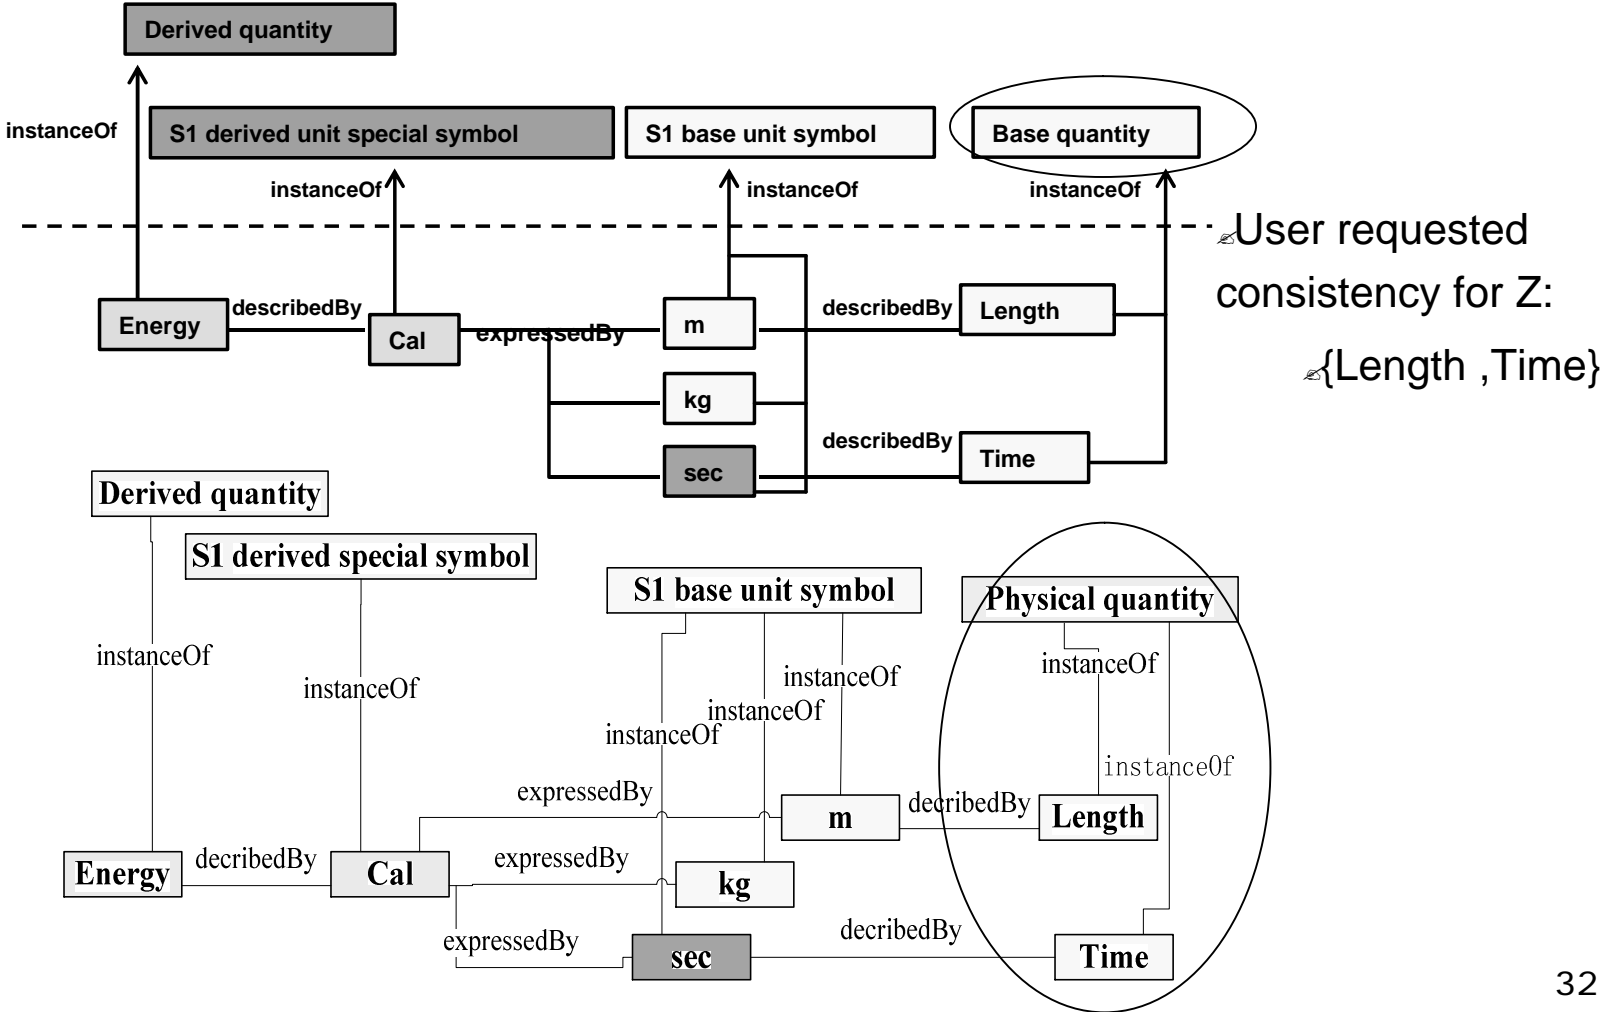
Derived quantity

instanceOf

S1 derived unit special symbol

S1 base unit symbol

Base quantity

instanceOf

instanceOf

instanceOf

User requested consistency for Z:

{Length ,Time}

Energy

describedBy

Cal

expressedBy

m

describedBy

Length

kg

describedBy

sec

Time

Derived quantity

S1 derived special symbol

S1 base unit symbol

Physical quantity

instanceOf

instanceOf

instanceOf

instanceOf

instanceOf

instanceOf

instanceOf

expressedBy

m

decribedBy

Length

Energy

decribedBy

Cal

expressedBy

kg

expressedBy

sec

decribedBy

Time

32